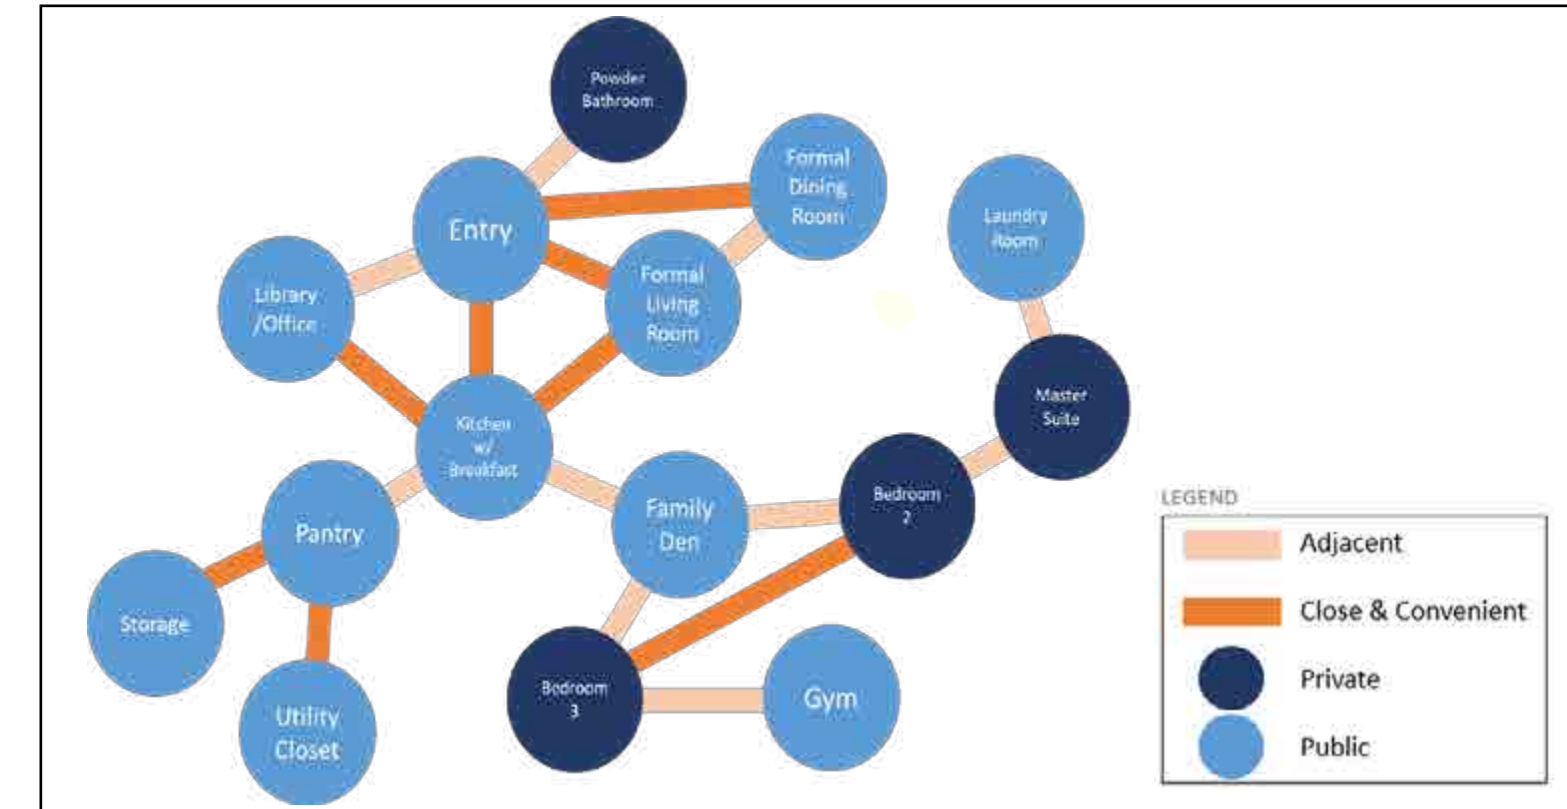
Powder Bathroom

Formal Dining Room

Entry

Laundry Room

Library /Office

Formal Living Room

Master Suite

Kitchen w/ Breakfast

Pantry

Family Den

Bedroom 2

Storage

Utility Closet

Bedroom 3

Gym

LEGEND

Adjacent

Close & Convenient

Private

Public